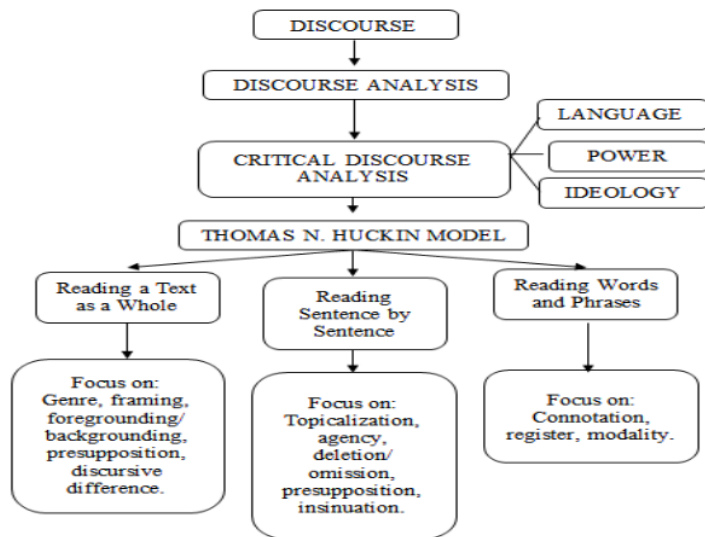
DISCOURSE

DISCOURSE ANALYSIS

CRITICAL DISCOURSE ANALYSIS

LANGUAGE

POWER

IDEOLOGY

THOMAS N. HUCKIN MODEL

Reading a Text as a Whole

Reading Sentence by Sentence

Reading Words and Phrases

Focus on: Genre, framing, foregrounding/ backgrounding, presupposition, discursive difference.

Focus on: Topicalization, agency, deletion/ omission, presupposition, insinuation.

Focus on: Connotation, register, modality.